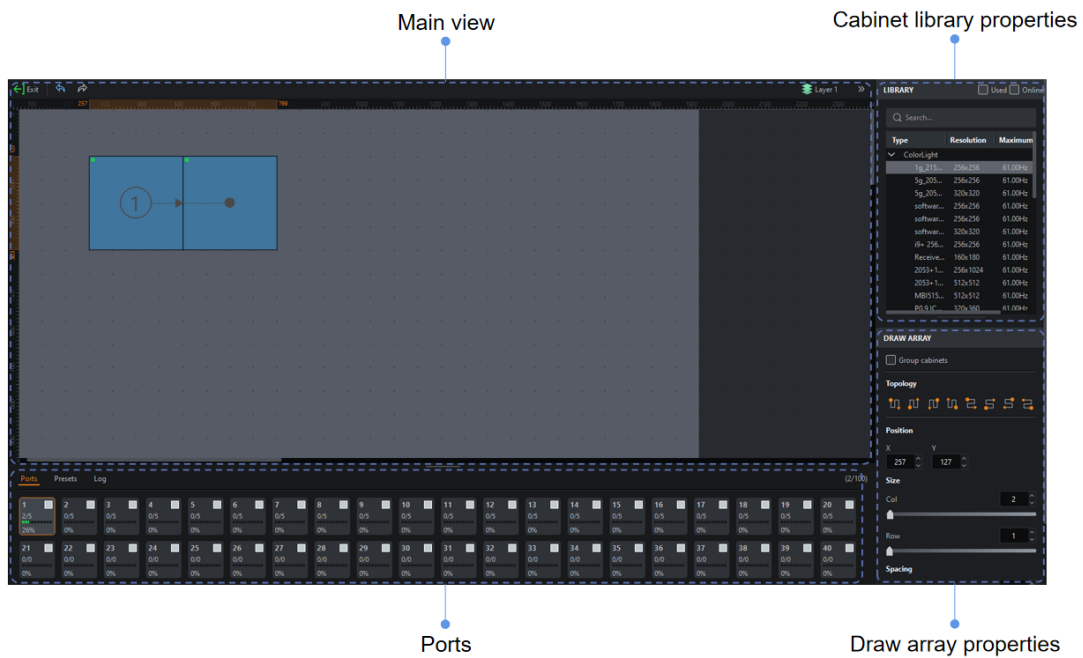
Main view

Cabinet library properties

Exit

Layer 1

257

768

1

LIBRARY

Used

Online

Search...

| Type | Resolution | Maximum |
|---|---|---|
| ColorLight | | |
| 1g_215... | 256x256 | 61.00Hz |
| 5g_205... | 256x256 | 61.00Hz |
| 5g_205... | 320x320 | 61.00Hz |
| softwar... | 256x256 | 61.00Hz |
| softwar... | 256x256 | 61.00Hz |
| softwar... | 320x320 | 61.00Hz |
| i9+ 256... | 256x256 | 61.00Hz |
| Receive... | 160x180 | 61.00Hz |
| 2053+1... | 256x1024 | 61.00Hz |
| 2053+1... | 512x512 | 61.00Hz |
| MBI515... | 512x512 | 61.00Hz |
| P0.9IC... | 320x360 | 61.00Hz |

DRAW ARRAY

Group cabinets

Topology

Position

X

257

Y

127

Size

Col

2

Row

1

Spacing

Ports

Presets

Log

(2/100)

| 1 | 2 | 3 | 4 | 5 | 6 | 7 | 8 | 9 | 10 | 11 | 12 | 13 | 14 | 15 | 16 | 17 | 18 | 19 | 20 |
|---|---|---|---|---|---|---|---|---|---|---|---|---|---|---|---|---|---|---|---|
| 2/5 | 0/5 | 0/5 | 0/5 | 0/5 | 0/5 | 0/5 | 0/5 | 0/5 | 0/5 | 0/5 | 0/5 | 0/5 | 0/5 | 0/5 | 0/5 | 0/5 | 0/5 | 0/5 | 0/5 |
| 26% | 0% | 0% | 0% | 0% | 0% | 0% | 0% | 0% | 0% | 0% | 0% | 0% | 0% | 0% | 0% | 0% | 0% | 0% | 0% |

| 21 | 22 | 23 | 24 | 25 | 26 | 27 | 28 | 29 | 30 | 31 | 32 | 33 | 34 | 35 | 36 | 37 | 38 | 39 | 40 |
|---|---|---|---|---|---|---|---|---|---|---|---|---|---|---|---|---|---|---|---|
| 0/0 | 0/0 | 0/0 | 0/0 | 0/0 | 0/0 | 0/0 | 0/0 | 0/0 | 0/0 | 0/0 | 0/0 | 0/0 | 0/0 | 0/0 | 0/0 | 0/0 | 0/0 | 0/0 | 0/0 |
| 0% | 0% | 0% | 0% | 0% | 0% | 0% | 0% | 0% | 0% | 0% | 0% | 0% | 0% | 0% | 0% | 0% | 0% | 0% | 0% |

Ports

Draw array properties